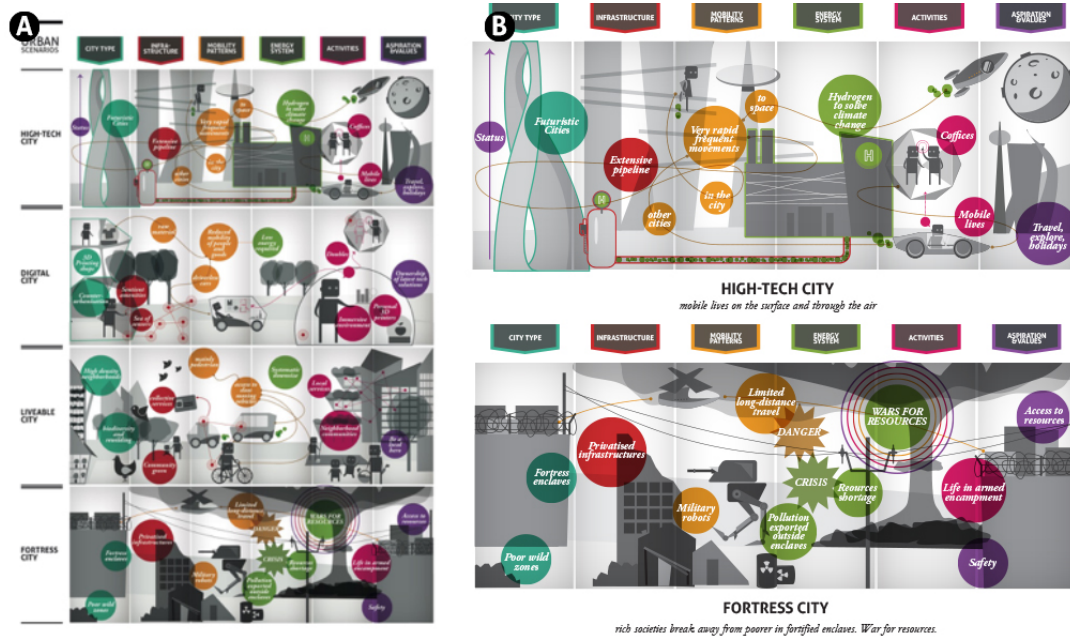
A

URBAN SCENARIOS

CITY TYPE | INFRA-STRUCTURE | MOBILITY PATTERNS | ENERGY SYSTEM | ACTIVITIES | ASPIRATION &VALUES

HIGH-TECH CITY

DIGITAL CITY

LIVEABLE CITY

FORTRESS CITY

B

CITY TYPE | INFRASTRUCTURE | MOBILITY PATTERNS | ENERGY SYSTEM | ACTIVITIES | ASPIRATION &VALUES

Status

Futuristic Cities

Extensive pipeline

other cities

Very rapid frequent movements

to space

in the city

Hydrogen to solve climate change

H

Coffices

Mobile lives

Travel, explore, holidays

HIGH-TECH CITY

mobile lives on the surface and through the air

CITY TYPE | INFRASTRUCTURE | MOBILITY PATTERNS | ENERGY SYSTEM | ACTIVITIES | ASPIRATION &VALUES

Fortress enclaves

Privatised infrastructures

Poor wild zones

Limited long-distance travel

DANGER

CRISIS

Military robots

Pollution exported outside enclaves

WARS FOR RESOURCES

Resources shortage

Life in armed encampment

Access to resources

Safety

FORTRESS CITY

rich societies break away from poorer in fortified enclaves. War for resources.